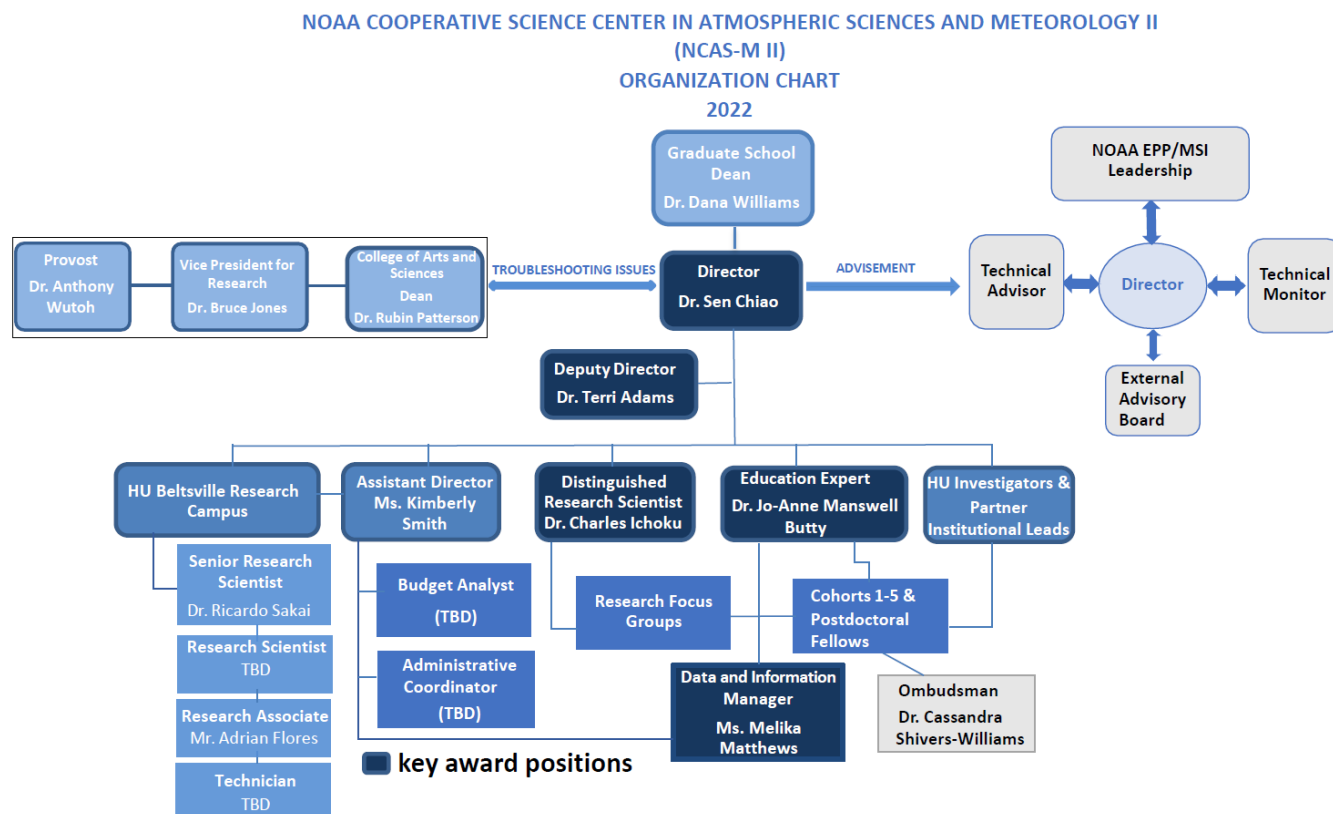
NOAA COOPERATIVE SCIENCE CENTER IN ATMOSPHERIC SCIENCES AND METEOROLOGY II
(NCAS-M II)
ORGANIZATION CHART
2022

Graduate School Dean
Dr. Dana Williams

NOAA EPP/MSI Leadership

Provost
Dr. Anthony Wutoh

Vice President for Research
Dr. Bruce Jones

College of Arts and Sciences
Dean
Dr. Rubin Patterson

TROUBLESHOOTING ISSUES

Director
Dr. Sen Chiao

ADVISEMENT

Technical Advisor

Director

Technical Monitor

External Advisory Board

Deputy Director
Dr. Terri Adams

HU Beltsville Research Campus

Assistant Director
Ms. Kimberly Smith

Distinguished Research Scientist
Dr. Charles Ichoku

Education Expert
Dr. Jo-Anne Manswell Butty

HU Investigators & Partner Institutional Leads

Senior Research Scientist
Dr. Ricardo Sakai

Budget Analyst
(TBD)

Research Focus Groups

Cohorts 1-5 & Postdoctoral Fellows

Research Scientist
TBD

Administrative Coordinator
(TBD)

Data and Information Manager
Ms. Melika Matthews

Ombudsman
Dr. Cassandra Shivers-Williams

Research Associate
Mr. Adrian Flores

key award positions

Technician
TBD